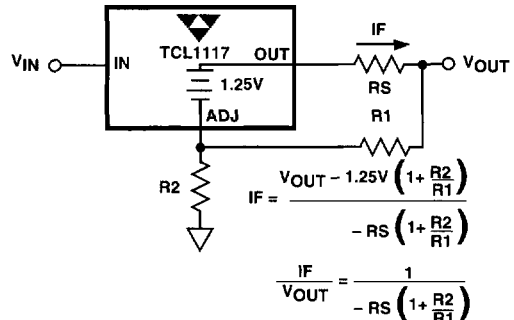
$V_{IN}$

IN

TCL1117

OUT

1.25V

ADJ

IF

RS

$V_{OUT}$

R1

R2

$IF = \frac{V_{OUT} - 1.25V\left(1+\frac{R2}{R1}\right)}{-RS\left(1+\frac{R2}{R1}\right)}$

$\frac{IF}{V_{OUT}} = \frac{1}{-RS\left(1+\frac{R2}{R1}\right)}$